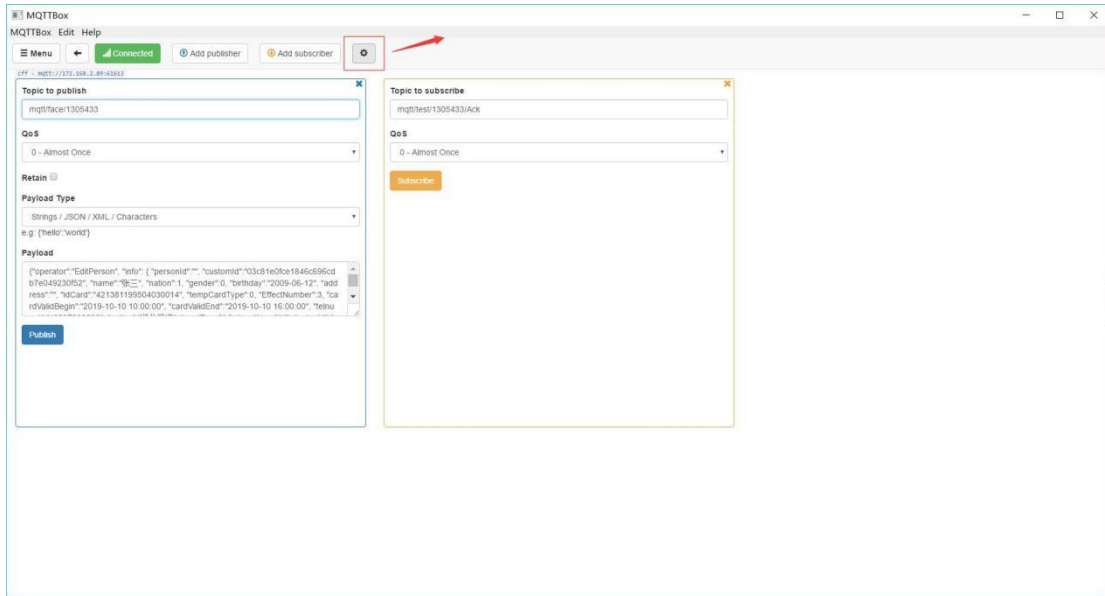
MQTTBox
MQTTBox Edit Help
☰ Menu ← Connected Add publisher Add subscriber
cff - mqtt://172.168.2.89:61613

Topic to publish
mqtt/face/1305433
QoS
0 - Almost Once
Retain
Payload Type
Strings / JSON / XML / Characters
e.g: {'hello':'world'}
Payload
{"operator":"EditPerson", "info": { "personId":"", "customId":"03c81e0fce1846c696cdb7e049230f52", "name":"张三", "nation":1, "gender":0, "birthday":"2009-06-12", "address":"", "idCard":"421381199504030014", "tempCardType":0, "EffectNumber":3, "cardValidBegin":"2019-10-10 10:00:00", "cardValidEnd":"2019-10-10 16:00:00", "telnu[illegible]
Publish

Topic to subscribe
mqtt/test/1305433/Ack
QoS
0 - Almost Once
Subscribe